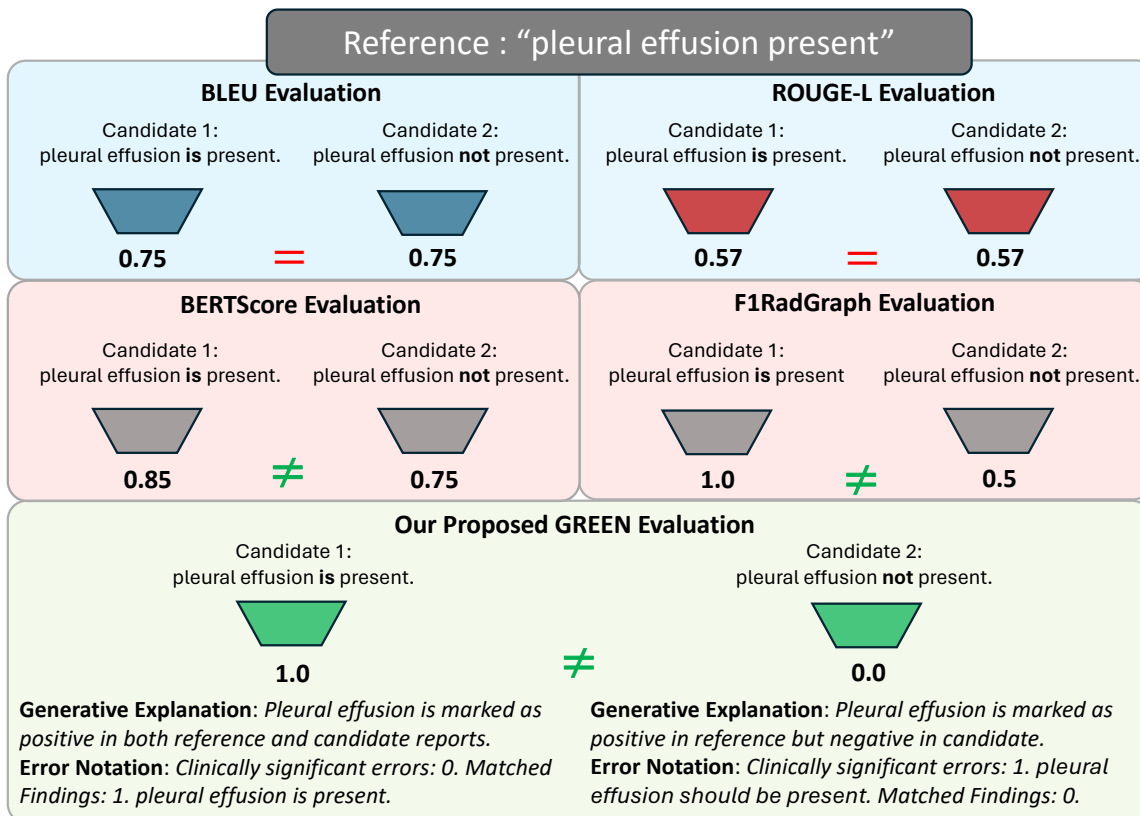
Reference : “pleural effusion present”

**BLEU Evaluation**

Candidate 1: pleural effusion **is** present.

Candidate 2: pleural effusion **not** present.

**0.75** $=$ **0.75**

**ROUGE-L Evaluation**

Candidate 1: pleural effusion **is** present.

Candidate 2: pleural effusion **not** present.

**0.57** $=$ **0.57**

**BERTScore Evaluation**

Candidate 1: pleural effusion **is** present.

Candidate 2: pleural effusion **not** present.

**0.85** $\neq$ **0.75**

**F1RadGraph Evaluation**

Candidate 1: pleural effusion **is** present

Candidate 2: pleural effusion **not** present.

**1.0** $\neq$ **0.5**

**Our Proposed GREEN Evaluation**

Candidate 1: pleural effusion **is** present.

Candidate 2: pleural effusion **not** present.

**1.0** $\neq$ **0.0**

**Generative Explanation**: *Pleural effusion is marked as positive in both reference and candidate reports.*
**Error Notation**: *Clinically significant errors: 0. Matched Findings: 1. pleural effusion is present.*

**Generative Explanation**: *Pleural effusion is marked as positive in reference but negative in candidate.*
**Error Notation**: *Clinically significant errors: 1. pleural effusion should be present. Matched Findings: 0.*